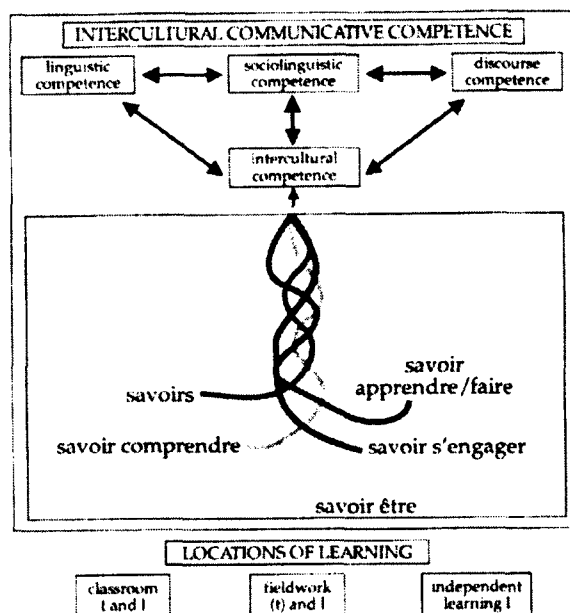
INTERCULTURAL COMMUNICATIVE COMPETENCE

linguistic competence

sociolinguistic competence

discourse competence

intercultural competence

savoirs

savoir apprendre/faire

savoir comprendre

savoir s'engager

savoir être

LOCATIONS OF LEARNING

classroom t and l

fieldwork (t) and l

independent learning l